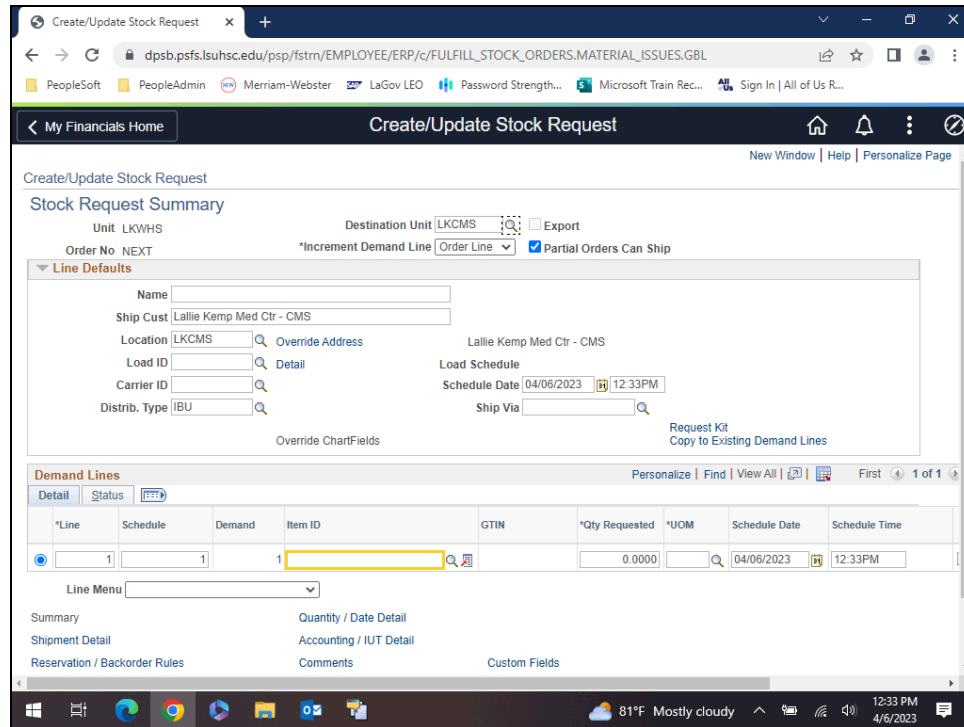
Create/Update Stock Request × +

dpsb.psfs.lsuhsc.edu/psp/fstrn/EMPLOYEE/ERP/c/FULFILL_STOCK_ORDERS.MATERIAL_ISSUES.GBL

PeopleSoft PeopleAdmin Merriam-Webster LaGov LEO Password Strength... Microsoft Train Rec... Sign In | All of Us R...

< My Financials Home

Create/Update Stock Request

New Window | Help | Personalize Page

Create/Update Stock Request

Stock Request Summary

Unit LKWHS

Order No NEXT

Destination Unit LKCMS

Export

*Increment Demand Line Order Line

Partial Orders Can Ship

Line Defaults

Name

Ship Cust Lallie Kemp Med Ctr - CMS

Location LKCMS

Override Address

Lallie Kemp Med Ctr - CMS

Load ID

Detail

Load Schedule

Carrier ID

Schedule Date 04/06/2023 12:33PM

Distrib. Type IBU

Ship Via

Request Kit

Copy to Existing Demand Lines

Override ChartFields

Demand Lines

Personalize | Find | View All |

First 1 of 1

Detail Status

| *Line | Schedule | Demand | Item ID | GTIN | *Qty Requested | *UOM | Schedule Date | Schedule Time |
|---|---|---|---|---|---|---|---|---|
| 1 | 1 | 1 | | | 0.0000 | | 04/06/2023 | 12:33PM |

Line Menu

Summary

Quantity / Date Detail

Shipment Detail

Accounting / IUT Detail

Reservation / Backorder Rules

Comments

Custom Fields

81°F Mostly cloudy

12:33 PM
4/6/2023